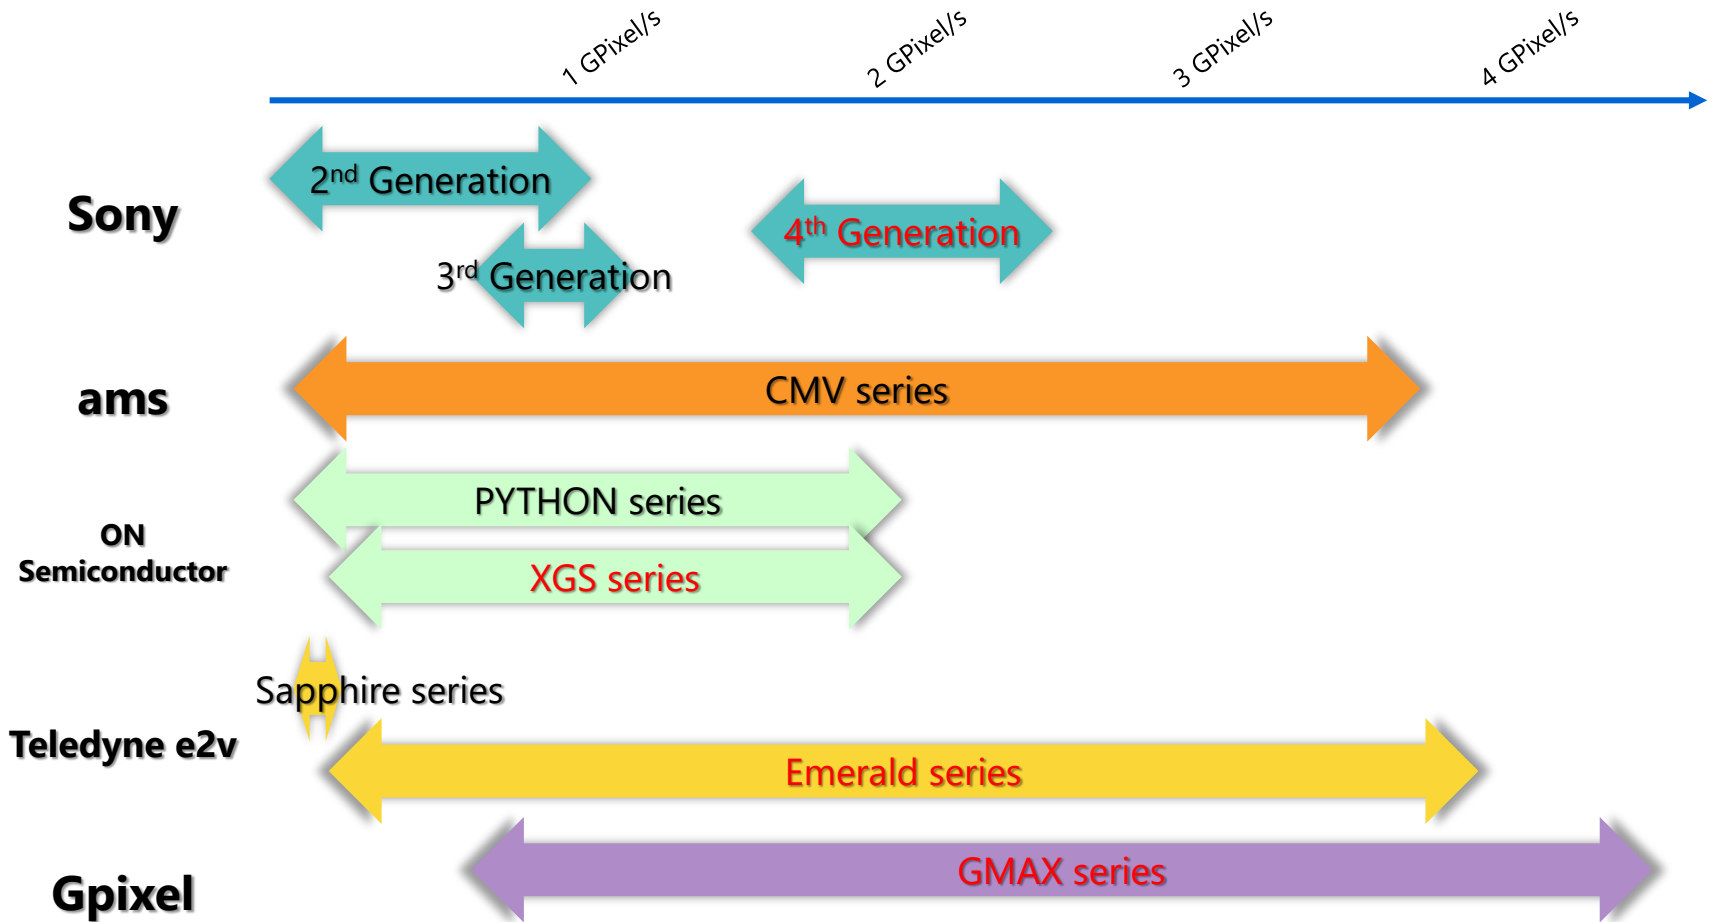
1 GPixel/s

2 GPixel/s

3 GPixel/s

4 GPixel/s

Sony

2$^{nd}$ Generation

4$^{th}$ Generation

3$^{rd}$ Generation

ams

CMV series

ON Semiconductor

PYTHON series

XGS series

Sapphire series

Teledyne e2v

Emerald series

Gpixel

GMAX series